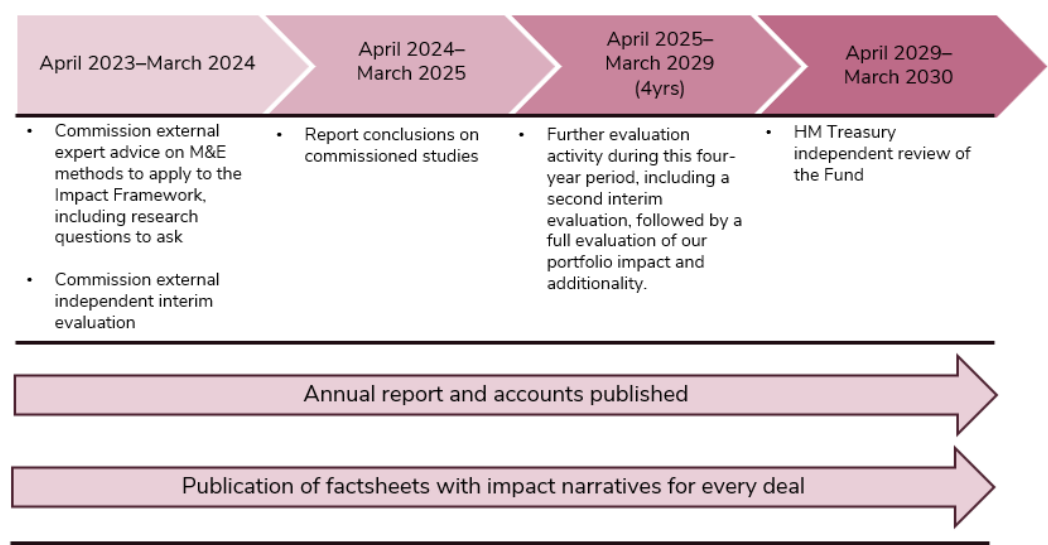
April 2023–March 2024

April 2024–March 2025

April 2025–March 2029 (4yrs)

April 2029–March 2030

- Commission external expert advice on M&E methods to apply to the Impact Framework, including research questions to ask

- Commission external independent interim evaluation

- Report conclusions on commissioned studies

- Further evaluation activity during this four-year period, including a second interim evaluation, followed by a full evaluation of our portfolio impact and additionality.

- HM Treasury independent review of the Fund

Annual report and accounts published

Publication of factsheets with impact narratives for every deal